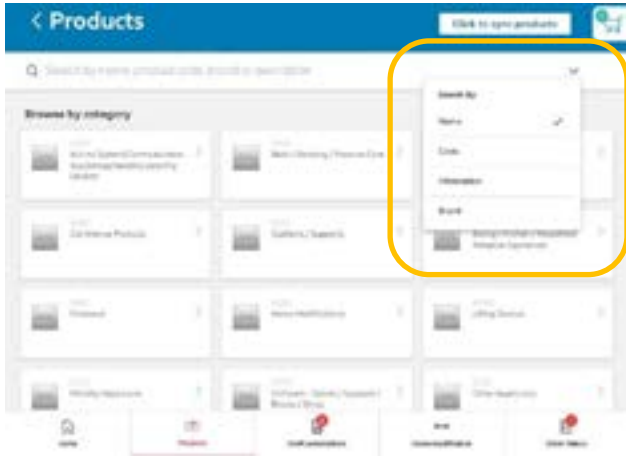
< Products

Click to sync products

Search by name, product code, brand or description

Search by

Name

Code

Description

Brand

Browse by category

Access System/Communication Aids/Alarm/Assistive/Security Devices

Bath/Showering/Personal Care

Continence Products

Cushions/Supports

Seating/Positioning Equipment

Footwear

Home Modifications

Lifting Devices

Mobility Equipment

Orthoses/Splints/Supports/Braces/Slings

Other Equipment

Home

Products

Draft prescriptions

Home modifications

Order history